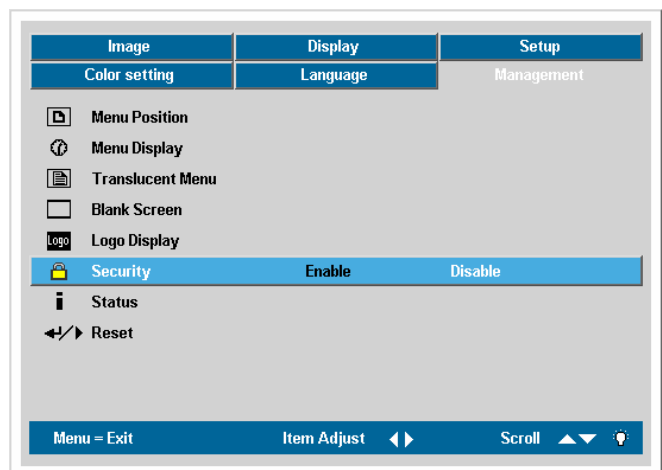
| Image | Display | Setup |
|---|---|---|
| Color setting | Language | Management |

Menu Position
Menu Display
Translucent Menu
Blank Screen
Logo Logo Display
Security Enable Disable
Status
Reset

Menu = Exit Item Adjust Scroll